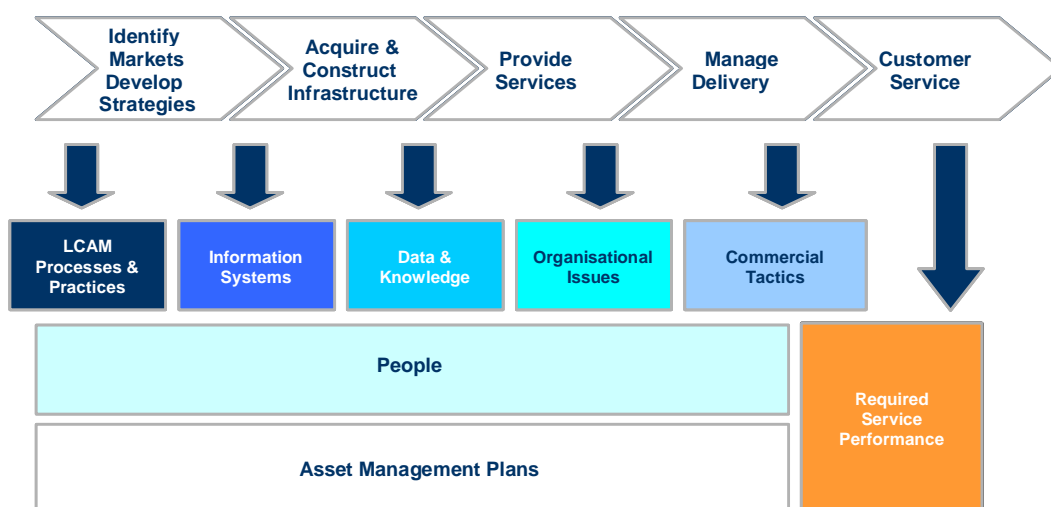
Identify Markets Develop Strategies

Acquire & Construct Infrastructure

Provide Services

Manage Delivery

Customer Service

LCAM Processes & Practices

Information Systems

Data & Knowledge

Organisational Issues

Commercial Tactics

People

Required Service Performance

Asset Management Plans